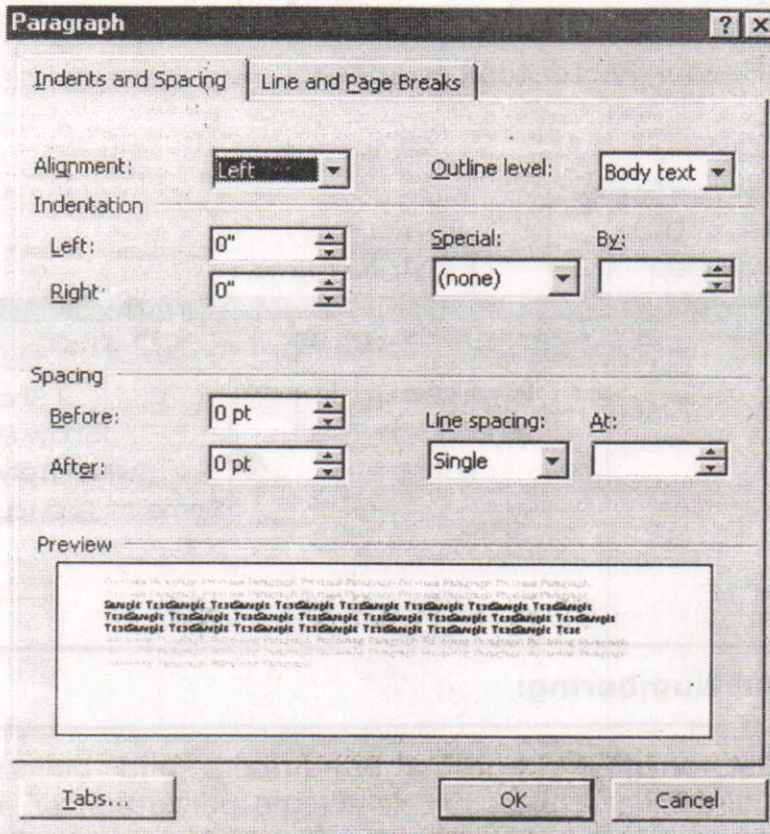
Paragraph ? X

Indents and Spacing | Line and Page Breaks

Alignment: Left
Outline level: Body text

Indentation
Left: 0"
Right: 0"
Special: By:
(none)

Spacing
Before: 0 pt
After: 0 pt
Line spacing: At:
Single

Preview

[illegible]
Sample TextSample TextSample TextSample TextSample TextSample TextSample TextSample TextSample TextSample TextSample TextSample TextSample TextSample TextSample TextSample TextSample TextSample TextSample TextSample TextSample TextSample Text
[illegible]

Tabs... OK Cancel